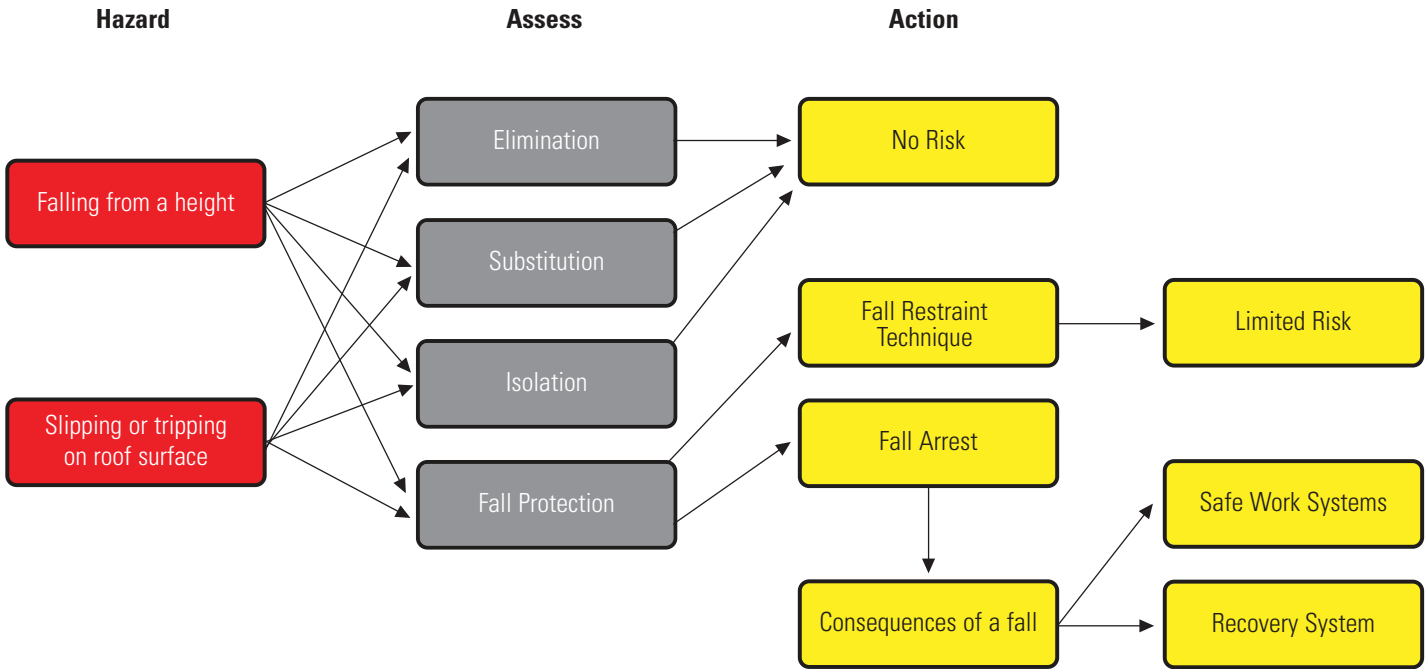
Hazard

Assess

Action

Falling from a height

Slipping or tripping on roof surface

Elimination

Substitution

Isolation

Fall Protection

No Risk

Fall Restraint Technique

Limited Risk

Fall Arrest

Safe Work Systems

Consequences of a fall

Recovery System